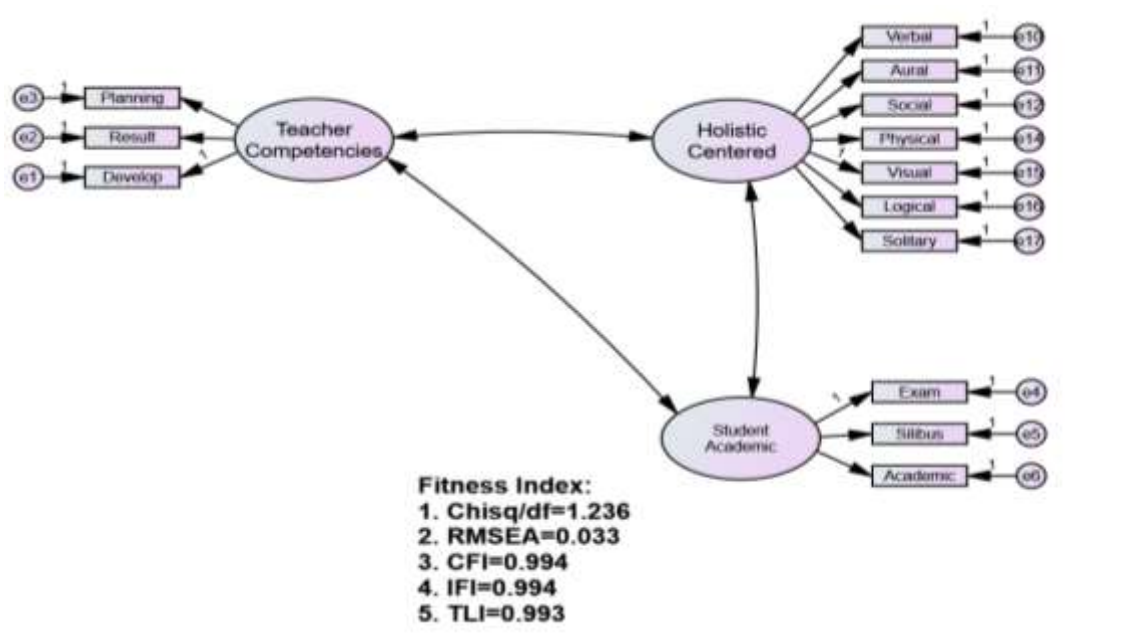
e3 1 Planning
e2 1 Result
e1 1 Develop
1
Teacher Competencies

Holistic Centered
Verbal 1 e10
Aural 1 e11
Social 1 e12
Physical 1 e14
1
Visual 1 e15
Logical 1 e16
Solitary 1 e17

Student Academic
1
Exam 1 e4
Silibus 1 e5
Academic 1 e6

Fitness Index:
1. Chisq/df=1.236
2. RMSEA=0.033
3. CFI=0.994
4. IFI=0.994
5. TLI=0.993